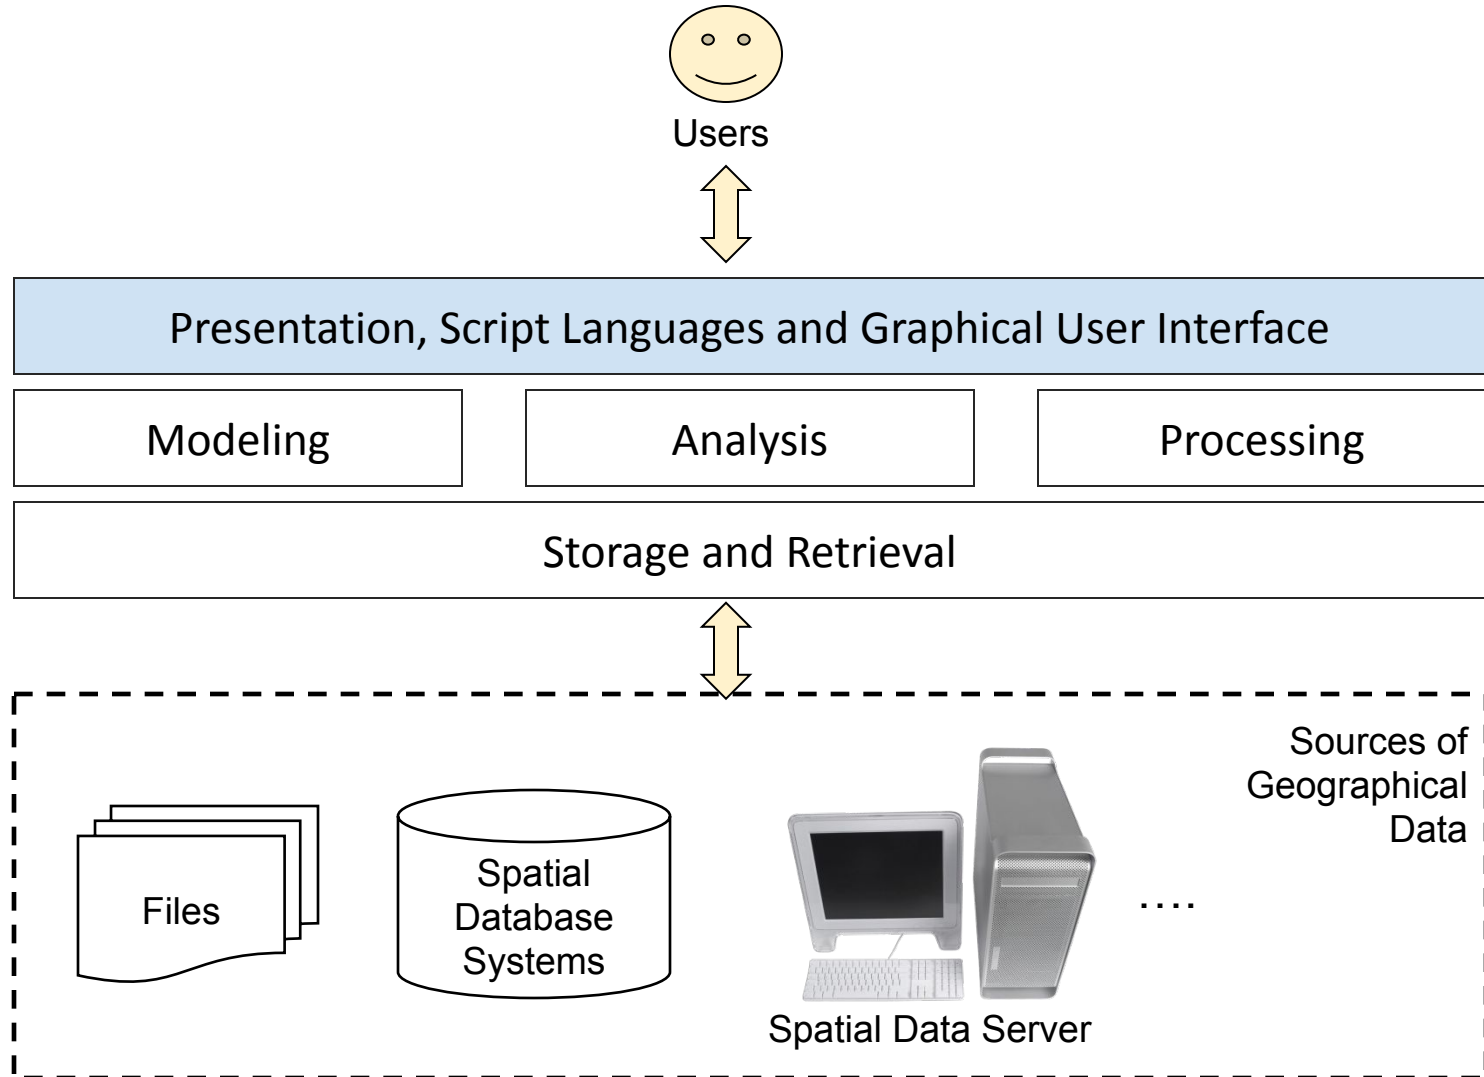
Users

Presentation, Script Languages and Graphical User Interface

Modeling

Analysis

Processing

Storage and Retrieval

Sources of Geographical Data

Files

Spatial Database Systems

Spatial Data Server

....